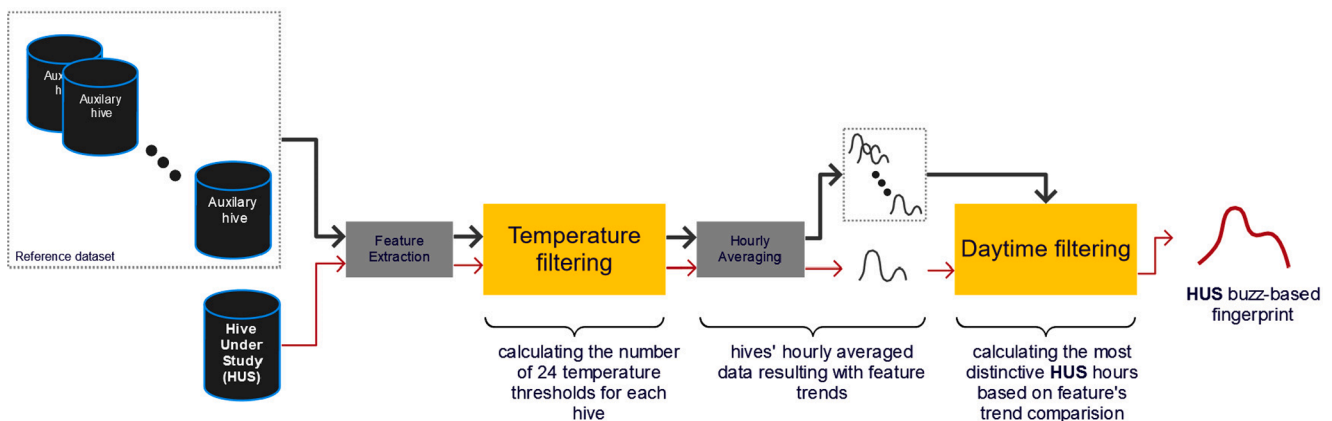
Aux hi
Auxilary hive
Auxilary hive
Reference dataset
Hive Under Study (HUS)
Feature Extraction
Temperature filtering
Hourly Averaging
Daytime filtering
HUS buzz-based fingerprint
calculating the number of 24 temperature thresholds for each hive
hives' hourly averaged data resulting with feature trends
calculating the most distinctive HUS hours based on feature's trend comparision